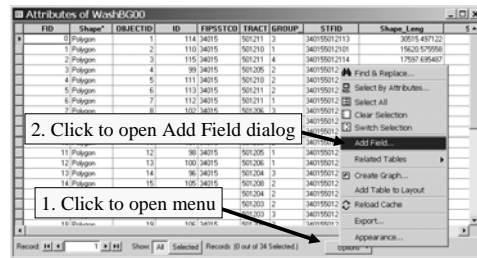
Attributes of WashBG00

| FID | Shape* | OBJECTID | ID | FIPSSTCO | TRACT | GROUP | STFID | Shape_Leng |
|---|---|---|---|---|---|---|---|---|
| 0 | Polygon | 1 | 114 | 34015 | 501213 | 3 | 340155012113 | 30515.497122 |
| 1 | Polygon | 2 | 110 | 34015 | 501210 | 1 | 340155012101 | 15620.575558 |
| 2 | Polygon | 3 | 115 | 34015 | 501211 | 4 | 340155012114 | 17597.695487 |
| 3 | Polygon | 4 | 99 | 34015 | 501205 | 2 | 34015501 | |
| 4 | Polygon | 5 | 111 | 34015 | 501210 | 2 | 34015501 | |
| 5 | Polygon | 6 | 113 | 34015 | 501211 | 2 | 34015501 | |
| 6 | Polygon | 7 | 112 | 34015 | 501211 | 1 | 34015501 | |
| 7 | Polygon | 8 | 102 | 34015 | 501206 | 3 | 34015501 | |
| 11 | Polygon | 12 | 98 | 34015 | 501205 | 1 | 34015501 | |
| 12 | Polygon | 13 | 100 | 34015 | 501206 | 1 | 34015501 | |
| 13 | Polygon | 14 | 96 | 34015 | 501204 | 3 | 34015501 | |
| 14 | Polygon | 15 | 105 | 34015 | 501208 | 2 | 34015501 | |
| 18 | Polygon | 19 | 106 | 34015 | | | 34015501 | |

2. Click to open Add Field dialog

1. Click to open menu

Find & Replace...
Select By Attributes...
Select All
Clear Selection
Switch Selection
Add Field...
Related Tables
Create Graph...
Add Table to Layout
Reload Cache
Export...
Appearance...

Record: 1 Show: All Selected Records (0 out of 34 Selected.) Options